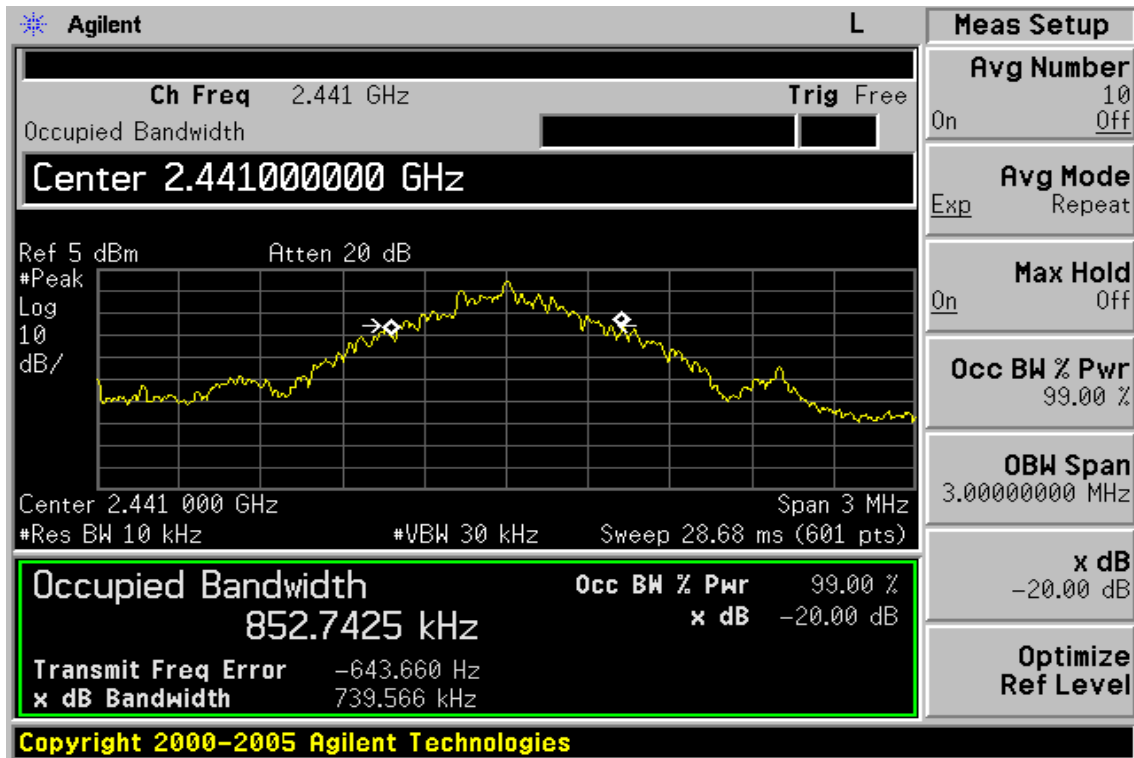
Agilent L

Ch Freq 2.441 GHz Trig Free
Occupied Bandwidth

Center 2.441000000 GHz

Ref 5 dBm Atten 20 dB
#Peak
Log
10
dB/

Center 2.441 000 GHz Span 3 MHz
#Res BW 10 kHz #VBW 30 kHz Sweep 28.68 ms (601 pts)

Occupied Bandwidth
852.7425 kHz
Occ BW % Pwr 99.00 %
x dB -20.00 dB
Transmit Freq Error -643.660 Hz
x dB Bandwidth 739.566 kHz

Copyright 2000-2005 Agilent Technologies

Meas Setup

Avg Number
10
On Off

Avg Mode
Exp Repeat

Max Hold
On Off

Occ BW % Pwr
99.00 %

OBW Span
3.00000000 MHz

x dB
-20.00 dB

Optimize
Ref Level